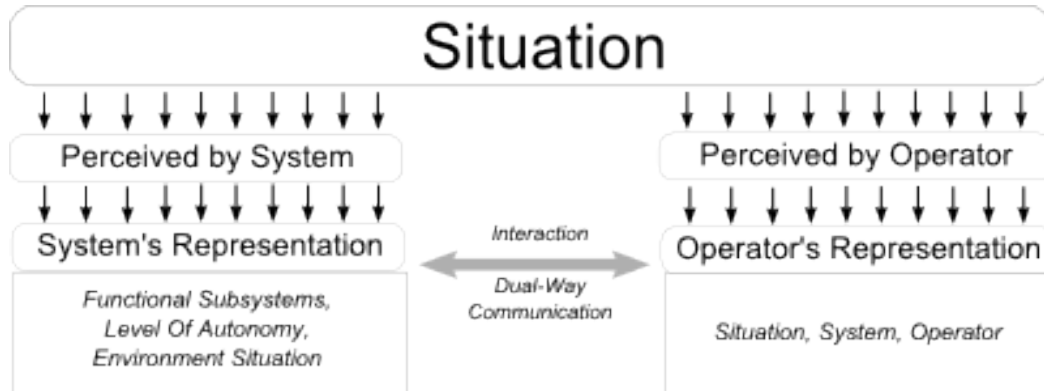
Situation

Perceived by System

System's Representation

Functional Subsystems, Level Of Autonomy, Environment Situation

Interaction

Dual-Way Communication

Perceived by Operator

Operator's Representation

Situation, System, Operator